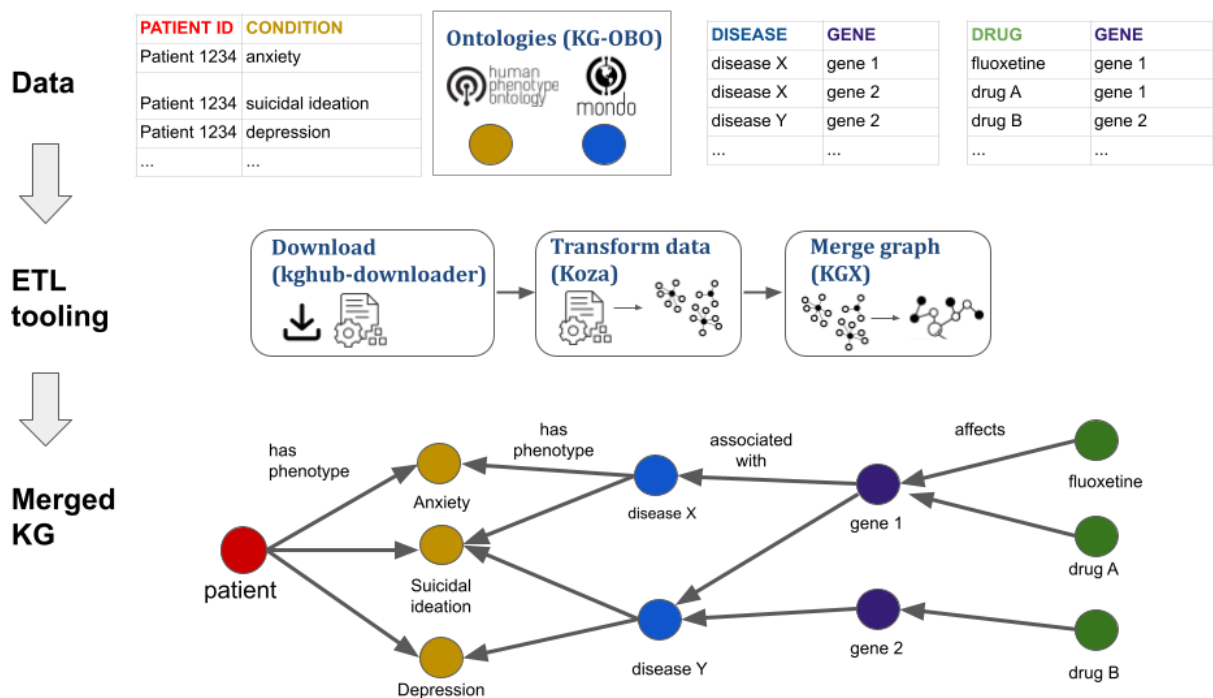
Data

| PATIENT ID | CONDITION |
|---|---|
| Patient 1234 | anxiety |
| Patient 1234 | suicidal ideation |
| Patient 1234 | depression |
| ... | ... |

Ontologies (KG-OBO)

human phenotype ontology

mondo

| DISEASE | GENE |
|---|---|
| disease X | gene 1 |
| disease X | gene 2 |
| disease Y | gene 2 |
| ... | ... |

| DRUG | GENE |
|---|---|
| fluoxetine | gene 1 |
| drug A | gene 1 |
| drug B | gene 2 |
| ... | ... |

ETL tooling

Download (kghub-downloader)

Transform data (Koza)

Merge graph (KGX)

Merged KG

has phenotype

has phenotype

associated with

affects

Anxiety

Suicidal ideation

Depression

patient

disease X

disease Y

gene 1

gene 2

fluoxetine

drug A

drug B